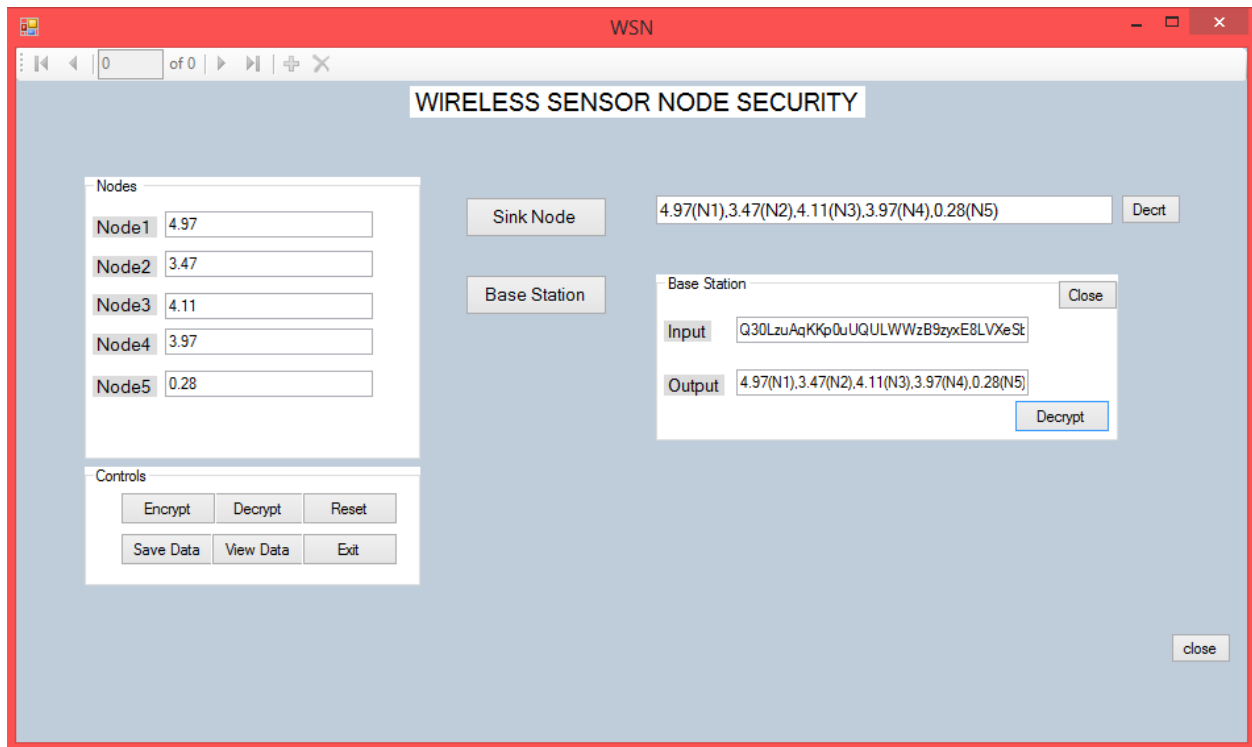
WSN

0 of 0

WIRELESS SENSOR NODE SECURITY

Nodes

Node1 4.97

Node2 3.47

Node3 4.11

Node4 3.97

Node5 0.28

Controls

Encrypt Decrypt Reset

Save Data View Data Exit

Sink Node

Base Station

4.97(N1),3.47(N2),4.11(N3),3.97(N4),0.28(N5) Decrt

Base Station

Close

Input Q30LzuAqKKp0uUQULWWzB9zyxE8LVXeSt

Output 4.97(N1),3.47(N2),4.11(N3),3.97(N4),0.28(N5)

Decrypt

close